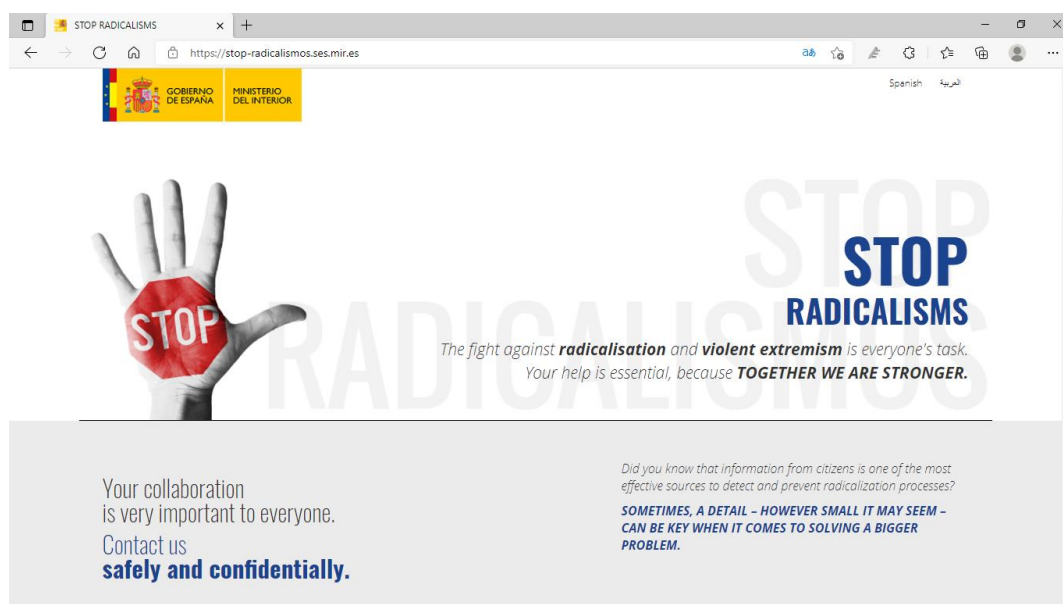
STOP RADICALISMS

https://stop-radicalismos.ses.mir.es

GOBIERNO DE ESPAÑA MINISTERIO DEL INTERIOR

Spanish العربية

STOP

STOP RADICALISMS

RADICALISMOS

The fight against **radicalisation** and **violent extremism** is everyone's task. Your help is essential, because **TOGETHER WE ARE STRONGER.**

Your collaboration is very important to everyone.

Contact us **safely and confidentially.**

Did you know that information from citizens is one of the most effective sources to detect and prevent radicalization processes?

SOMETIMES, A DETAIL – HOWEVER SMALL IT MAY SEEM – CAN BE KEY WHEN IT COMES TO SOLVING A BIGGER PROBLEM.